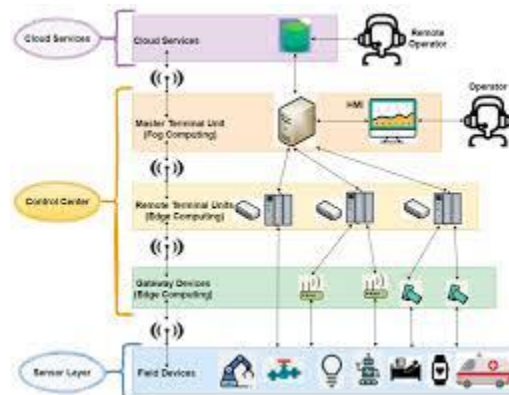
Cloud Services

Cloud Services

Remote Operator

Master Terminal Unit (Fog Computing)

HMI

Operator

Control Center

Remote Terminal Units (Edge Computing)

Gateway Devices (Edge Computing)

Sensor Layer

Field Devices